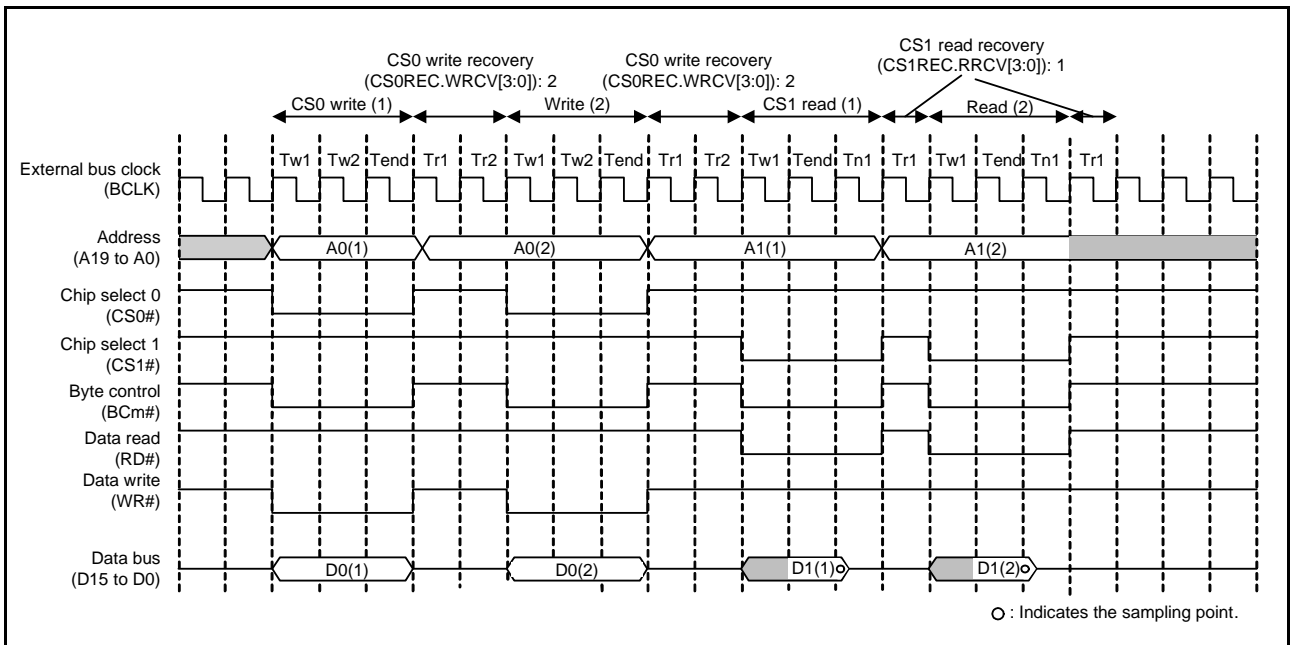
CS0 write recovery (CS0REC.WRCV[3:0]): 2

CS0 write recovery (CS0REC.WRCV[3:0]): 2

CS1 read recovery (CS1REC.RRCV[3:0]): 1

CS0 write (1)

Write (2)

CS1 read (1)

Read (2)

Tw1 Tw2 Tend Tr1 Tr2 Tw1 Tw2 Tend Tr1 Tr2 Tw1 Tend Tn1 Tr1 Tw1 Tend Tn1 Tr1

External bus clock (BCLK)

Address (A19 to A0)

A0(1)

A0(2)

A1(1)

A1(2)

Chip select 0 (CS0#)

Chip select 1 (CS1#)

Byte control (BCm#)

Data read (RD#)

Data write (WR#)

Data bus (D15 to D0)

D0(1)

D0(2)

D1(1)

D1(2)

○ : Indicates the sampling point.